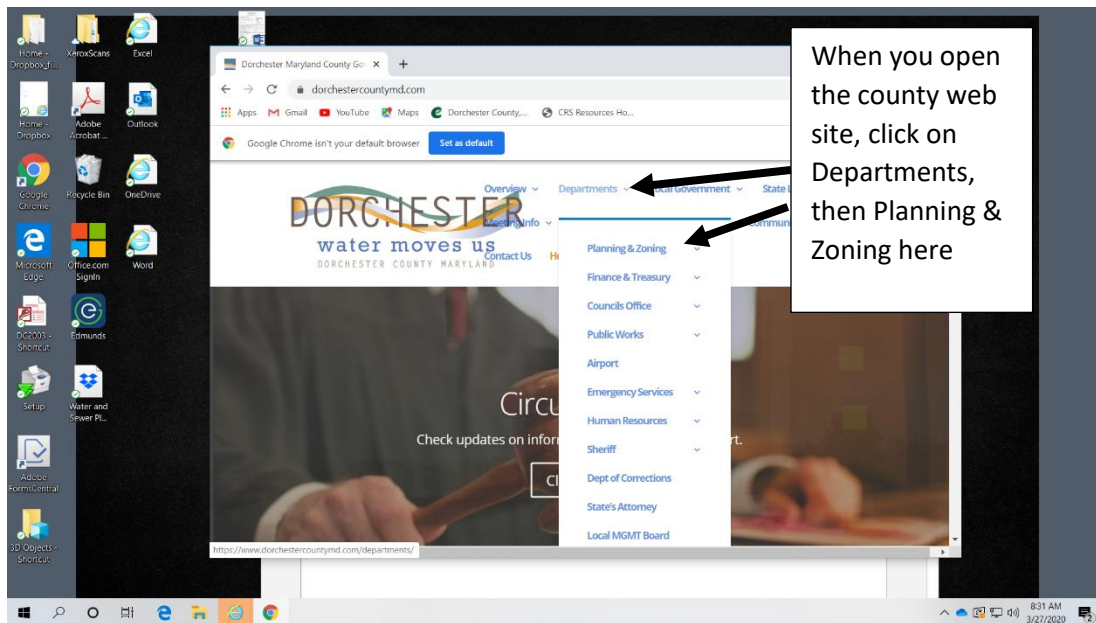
Home - Dropbox_fi...
XeroxScans
Excel
Home - Dropbox
Adobe Acrobat ...
Outlook
Google Chrome
Recycle Bin
OneDrive
Microsoft Edge
Office.com SignIn
Word
DC2003 - Shortcut
Edmunds
Setup
Water and Sewer Pl...
Adobe FormsCentral
3D Objects - Shortcut

Dorchester Maryland County Go ×
dorchestercountymd.com
Apps Gmail YouTube Maps Dorchester County,... CRS Resources Ho...
Google Chrome isn't your default browser Set as default

DORCHESTER
water moves us
DORCHESTER COUNTY MARYLAND

Overview Departments Local Government State
Contact Us

Planning & Zoning
Finance & Treasury
Councils Office
Public Works
Airport
Emergency Services
Human Resources
Sheriff
Dept of Corrections
State's Attorney
Local MGMT Board

Circu
Check updates on infor t.

https://www.dorchestercountymd.com/departments/

When you open the county web site, click on Departments, then Planning & Zoning here

8:31 AM
3/27/2020